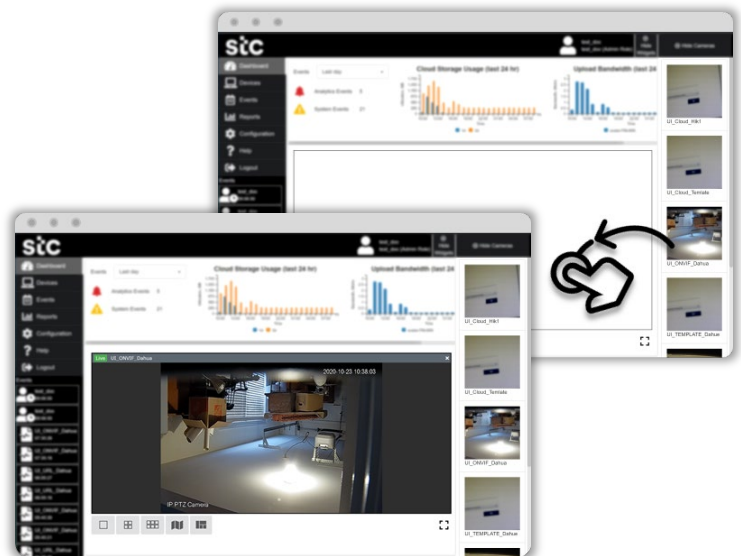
stc

test_dev
test_dev (Admin Role)

Hide Widgets

Hide Cameras

Dashboard
Devices
Events
Reports
Configuration
Help
Logout

Events

Events
Last day

Analytics Events 0
System Events 21

Cloud Storage Usage (last 24 hr)

Upload Bandwidth (last 24

UI_Cloud_Hik1
UI_Cloud_Temlate
UI_ONVIF_Dahua
UI_TEMPLATE_Dahua

stc

test_dev
test_dev (Admin Role)

Hide Widgets

Hide Cameras

Dashboard
Devices
Events
Reports
Configuration
Help
Logout

Events
test_dev
test_dev
UI_ONVIF_Dahua
UI_ONVIF_Dahua
UI_URL_Dahua
UI_URL_Dahua
UI_ONVIF_Dahua
UI_ONVIF_Dahua
UI_URL_Dahua

Events
Last day

Analytics Events 0
System Events 21

Cloud Storage Usage (last 24 hr)

Upload Bandwidth (last 24

Live UI_ONVIF_Dahua

2020-10-23 10:38:03

IP PTZ Camera

UI_Cloud_Hik1
UI_Cloud_Temlate
UI_ONVIF_Dahua
UI_TEMPLATE_Dahua